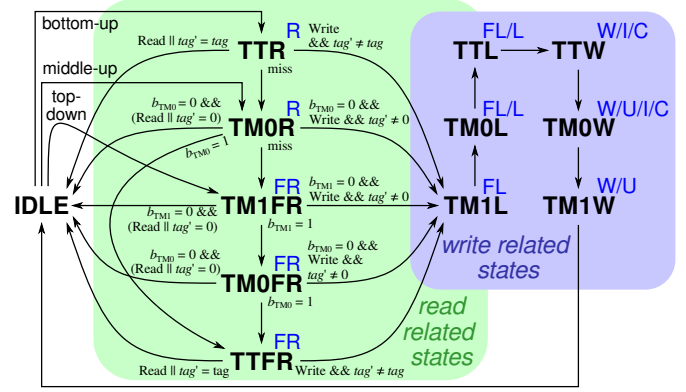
bottom-up

middle-up

top-down

IDLE

Read || $tag' = tag$

TTR R

Write && $tag' \neq tag$

miss

$b_{TM0} = 0$ &&
(Read || $tag' = 0$)

TM0R R

$b_{TM0} = 0$ &&
Write && $tag' \neq 0$

$b_{TM0} = 1$

miss

TM1FR FR

$b_{TM1} = 0$ &&
Write && $tag' \neq 0$

$b_{TM1} = 0$ &&
(Read || $tag' = 0$)

$b_{TM1} = 1$

$b_{TM0} = 0$ &&
(Read || $tag' = 0$)

$b_{TM0} = 0$ &&
Write &&
$tag' \neq 0$

TM0FR FR

$b_{TM0} = 1$

TTFR FR

Read || $tag' = tag$

Write && $tag' \neq tag$

read related states

TTL FL/L

TTW W/I/C

TM0L FL/L

TM0W W/U/I/C

TM1L FL

TM1W W/U

write related states